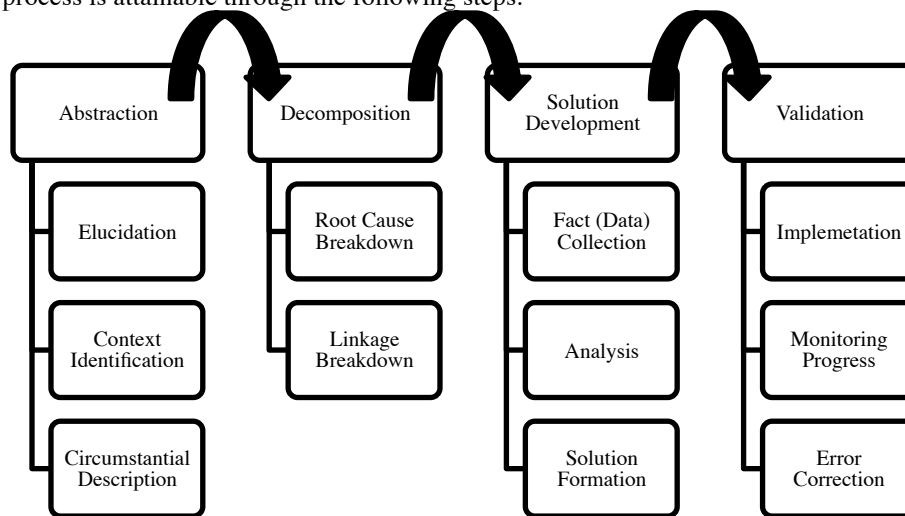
process is attainable through the following steps:

Abstraction

Elucidation

Context Identification

Circumstantial Description

Decomposition

Root Cause Breakdown

Linkage Breakdown

Solution Development

Fact (Data) Collection

Analysis

Solution Formation

Validation

Implemetation

Monitoring Progress

Error Correction